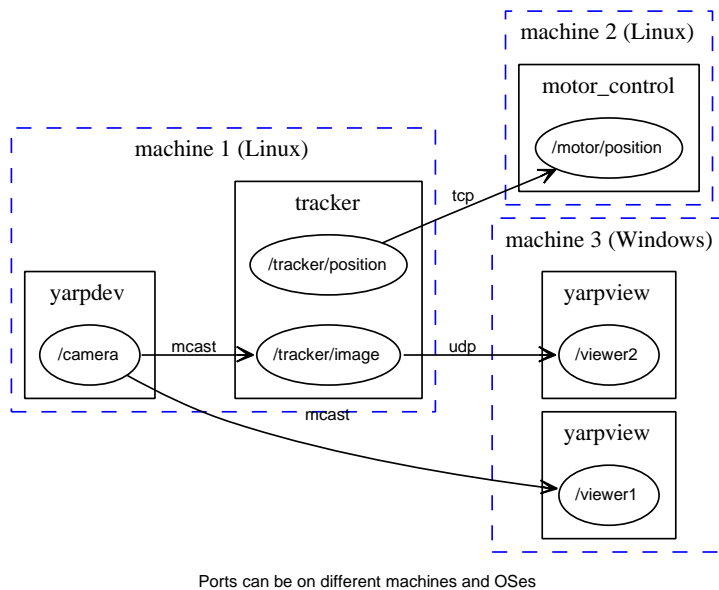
machine 2 (Linux)

motor_control

/motor/position

machine 1 (Linux)

tracker

tcp

/tracker/position

machine 3 (Windows)

yarpdev

yarpview

/camera

mcast

/tracker/image

udp

/viewer2

mcast

yarpview

/viewer1

Ports can be on different machines and OSes